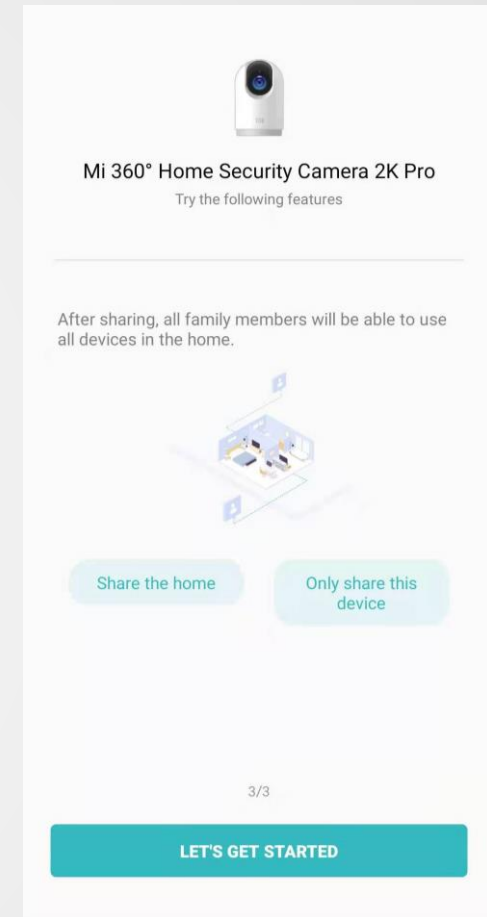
Mi 360° Home Security Camera 2K Pro

Try the following features

After sharing, all family members will be able to use all devices in the home.

Share the home

Only share this device

3/3

LET'S GET STARTED